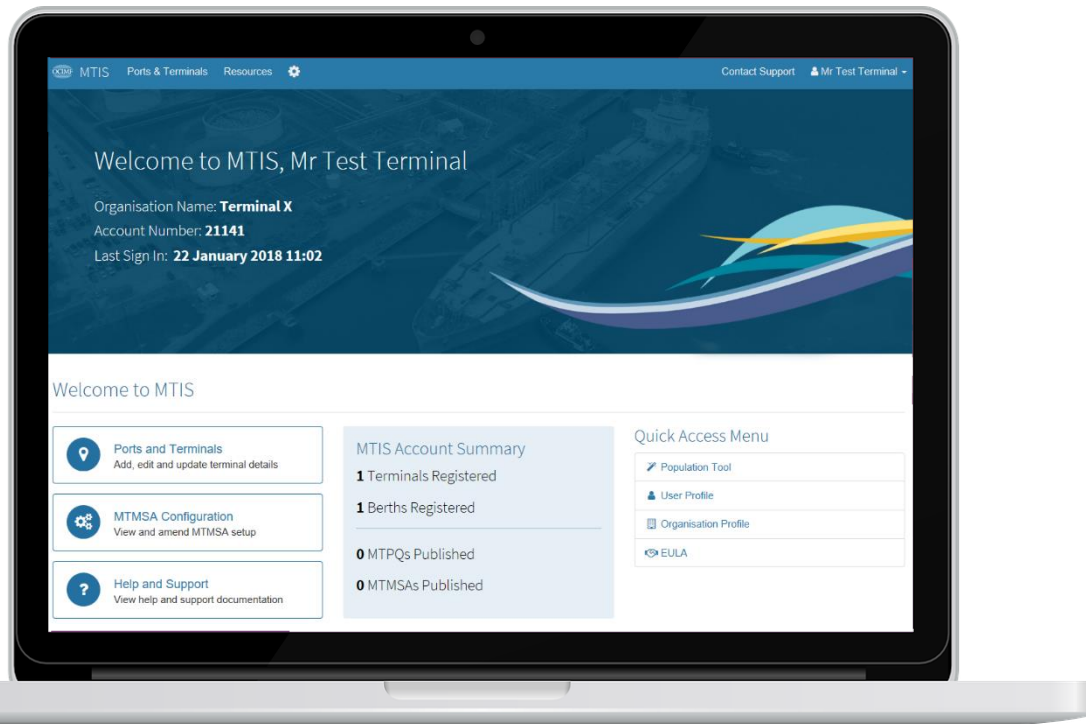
OCIMF MTIS Ports & Terminals Resources

Contact Support Mr Test Terminal

Welcome to MTIS, Mr Test Terminal

Organisation Name: **Terminal X**
Account Number: **21141**
Last Sign In: **22 January 2018 11:02**

Welcome to MTIS

Ports and Terminals
Add, edit and update terminal details

MTMSA Configuration
View and amend MTMSA setup

Help and Support
View help and support documentation

MTIS Account Summary

**1** Terminals Registered

**1** Berths Registered

**0** MTPQs Published

**0** MTMSAs Published

Quick Access Menu

Population Tool

User Profile

Organisation Profile

EULA